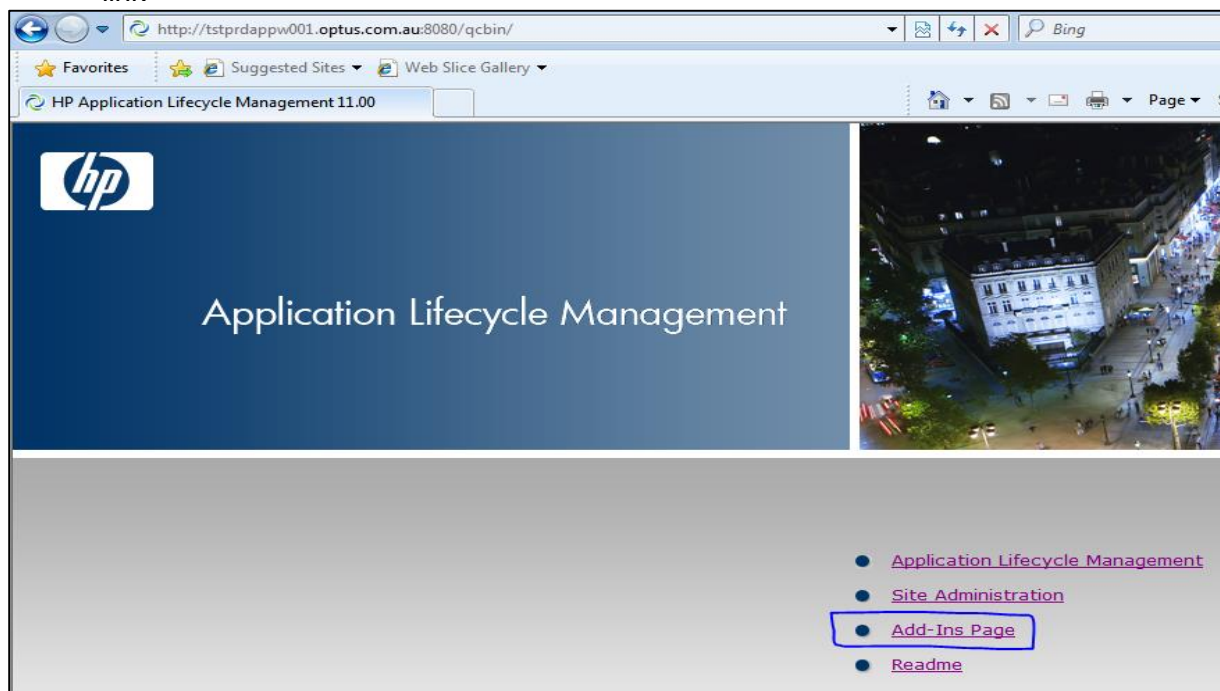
http://tstprdappw001.optus.com.au:8080/qcbin/

Bing

Favorites

Suggested Sites

Web Slice Gallery

HP Application Lifecycle Management 11.00

Page

hp

Application Lifecycle Management

Application Lifecycle Management

Site Administration

Add-Ins Page

Readme